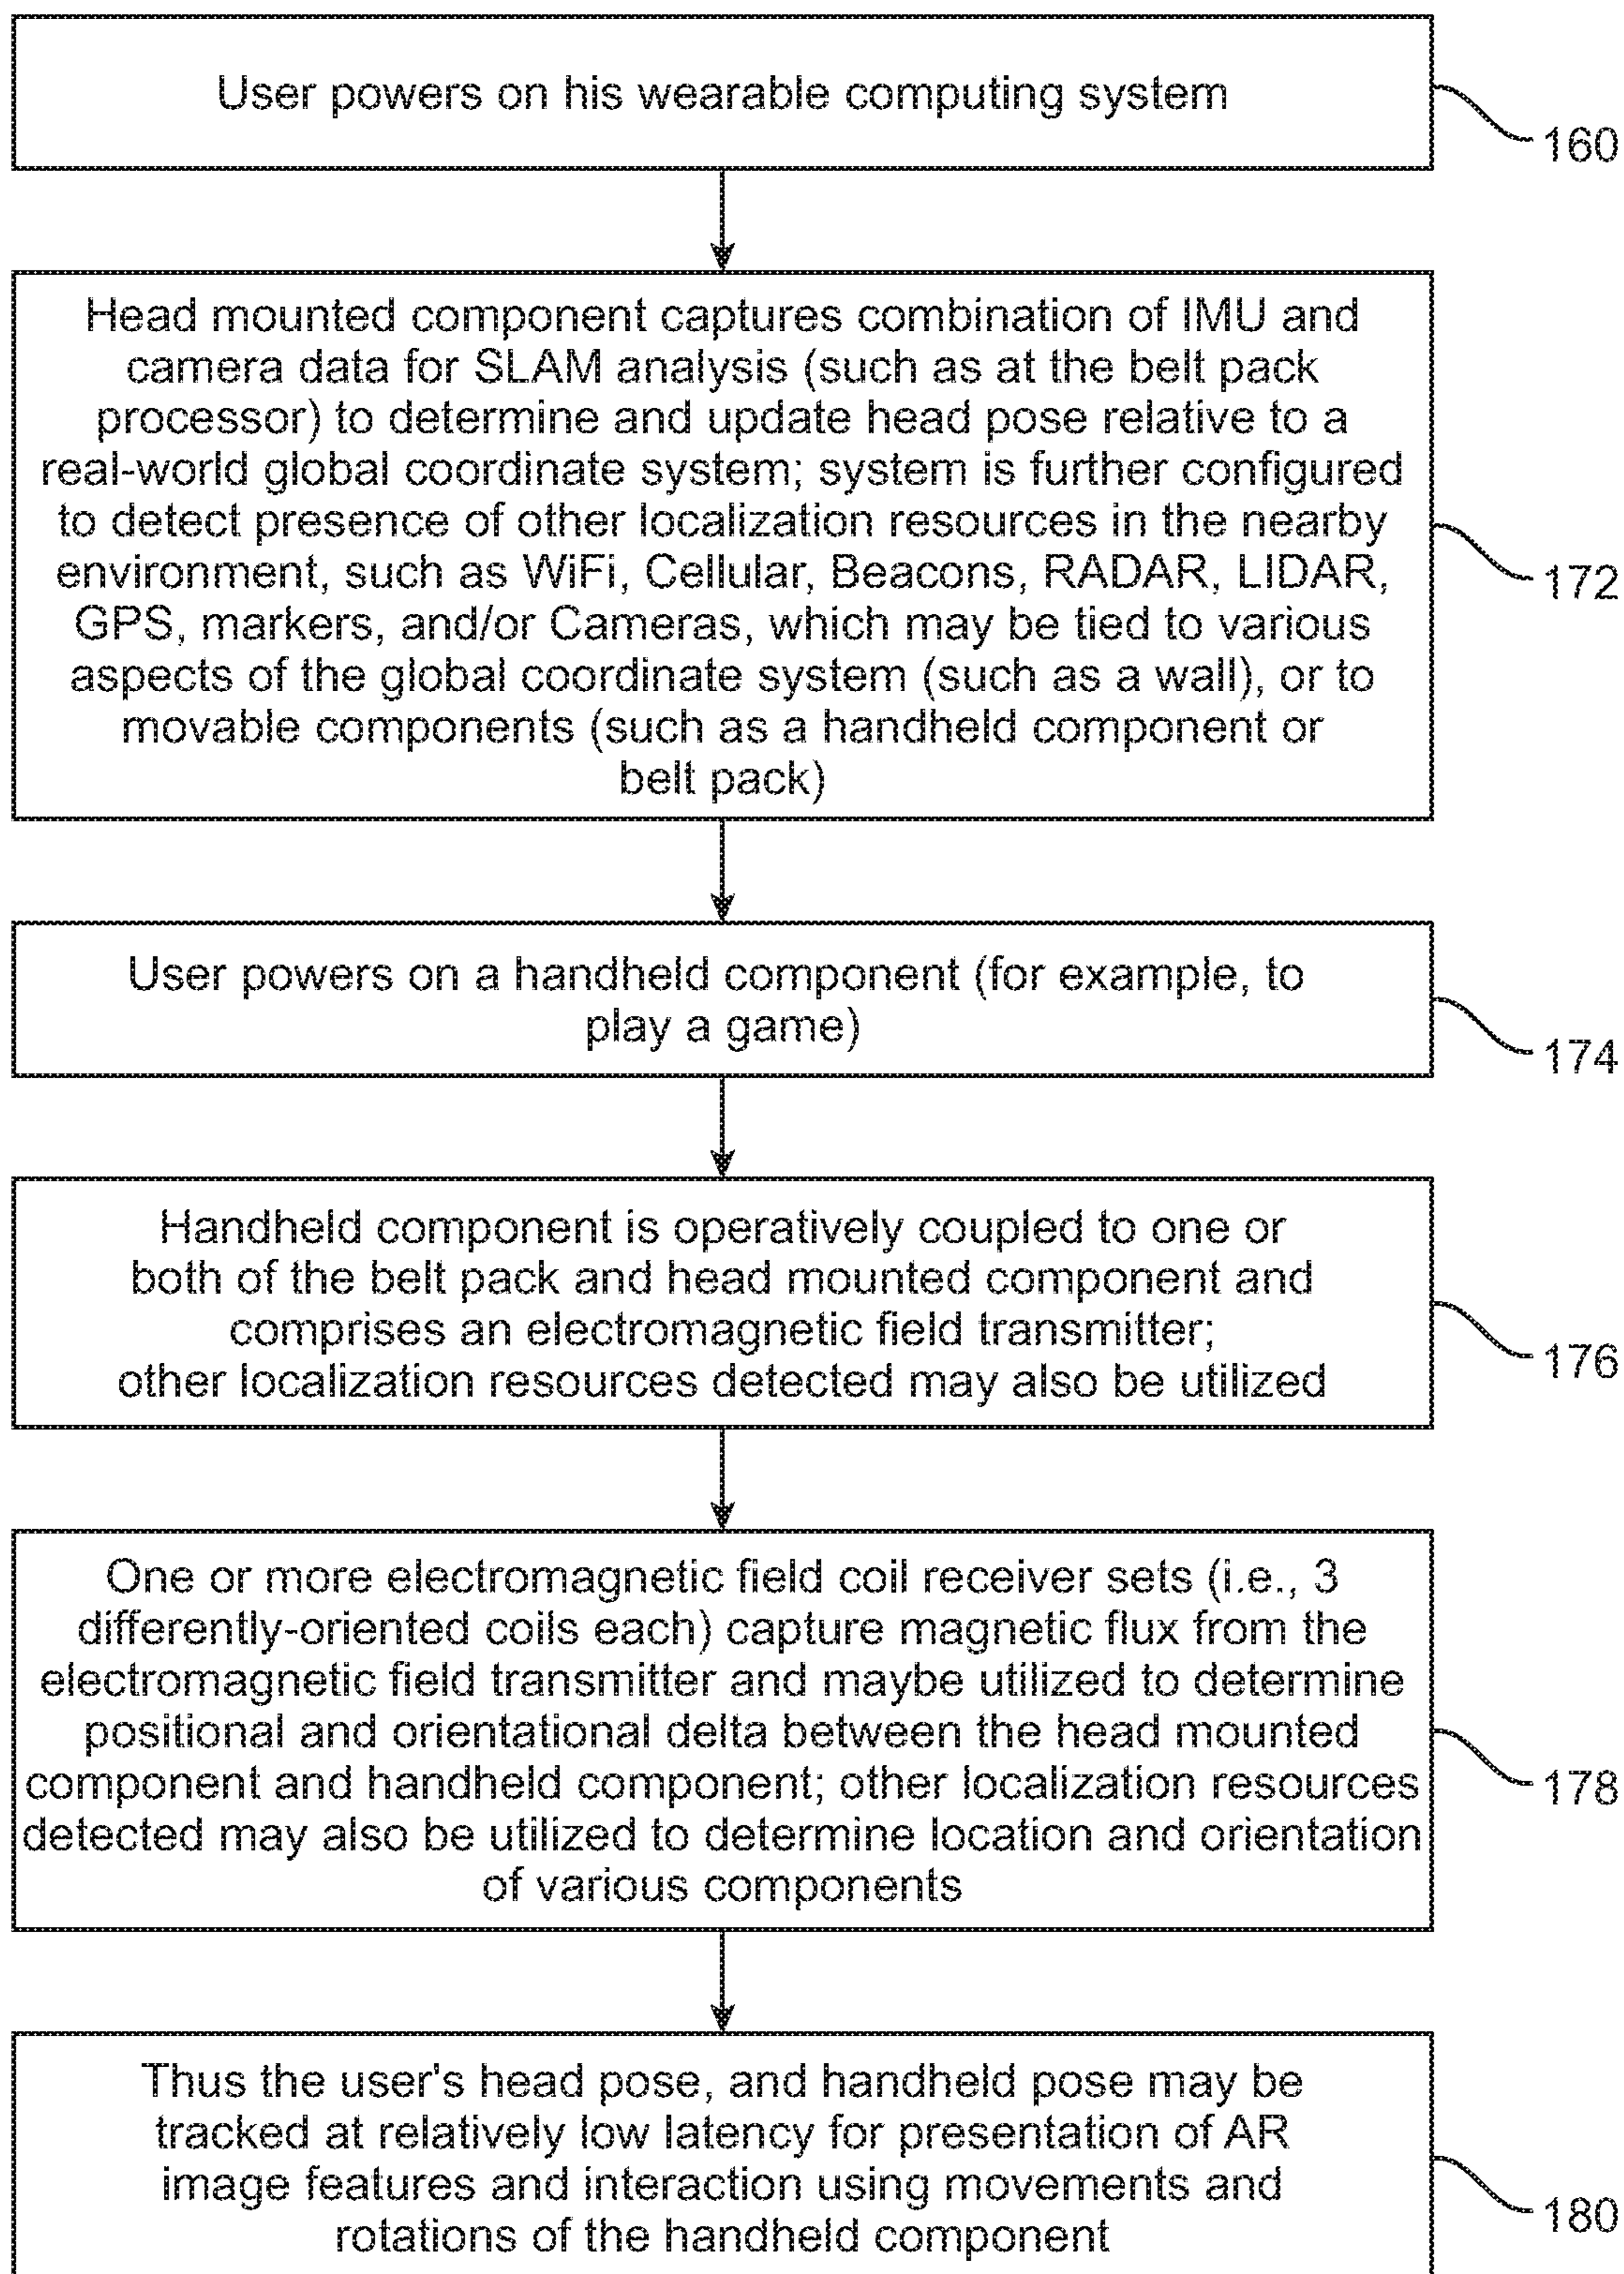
User powers on his wearable computing system

160

Head mounted component captures combination of IMU and camera data for SLAM analysis (such as at the belt pack processor) to determine and update head pose relative to a real-world global coordinate system; system is further configured to detect presence of other localization resources in the nearby environment, such as WiFi, Cellular, Beacons, RADAR, LIDAR, GPS, markers, and/or Cameras, which may be tied to various aspects of the global coordinate system (such as a wall), or to movable components (such as a handheld component or belt pack)

172

User powers on a handheld component (for example, to play a game)

174

Handheld component is operatively coupled to one or both of the belt pack and head mounted component and comprises an electromagnetic field transmitter; other localization resources detected may also be utilized

176

One or more electromagnetic field coil receiver sets (i.e., 3 differently-oriented coils each) capture magnetic flux from the electromagnetic field transmitter and maybe utilized to determine positional and orientational delta between the head mounted component and handheld component; other localization resources detected may also be utilized to determine location and orientation of various components

178

Thus the user's head pose, and handheld pose may be tracked at relatively low latency for presentation of AR image features and interaction using movements and rotations of the handheld component

180